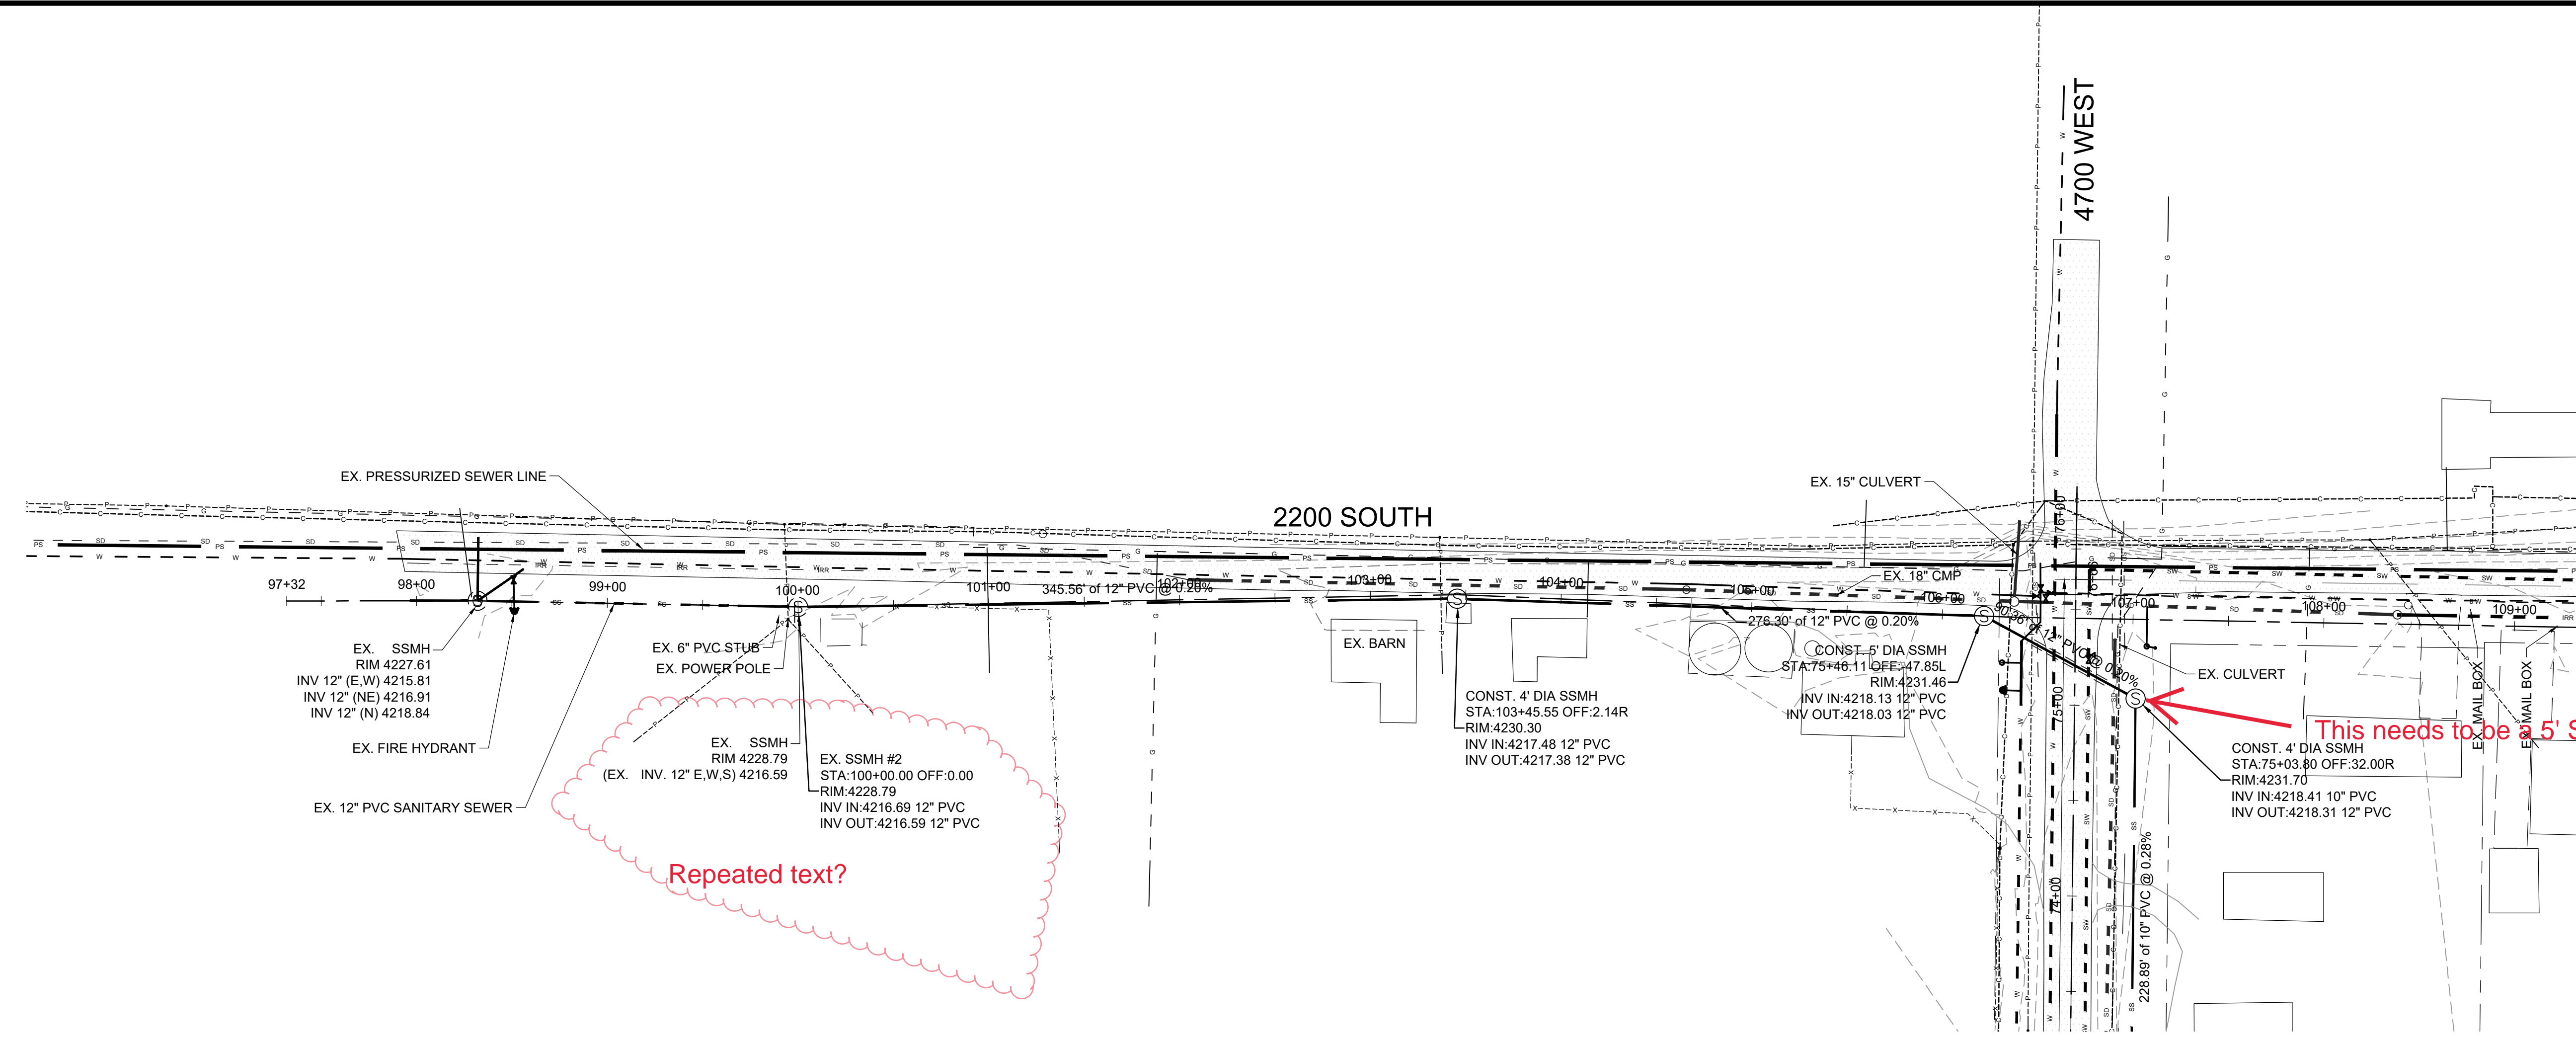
4700 WEST

2200 SOUTH

EX. PRESSURIZED SEWER LINE

EX. 15" CULVERT

97+32
98+00
99+00
100+00
101+00
345.56' of 12" PVC @ 0.20%
103+00
104+00
105+00
106+00
107+00
108+00
109+00
76+00
75+00
74+00

EX. 18" CMP

276.30' of 12" PVC @ 0.20%

EX. SSMH
RIM 4227.61
INV 12" (E,W) 4215.81
INV 12" (NE) 4216.91
INV 12" (N) 4218.84

EX. FIRE HYDRANT

EX. 12" PVC SANITARY SEWER

EX. 6" PVC STUB
EX. POWER POLE

EX. SSMH
RIM 4228.79
(EX. INV. 12" E,W,S) 4216.59

EX. SSMH #2
STA:100+00.00 OFF:0.00
RIM:4228.79
INV IN:4216.69 12" PVC
INV OUT:4216.59 12" PVC

Repeated text?

EX. BARN

CONST. 4' DIA SSMH
STA:103+45.55 OFF:2.14R
RIM:4230.30
INV IN:4217.48 12" PVC
INV OUT:4217.38 12" PVC

CONST. 5' DIA SSMH
STA:75+46.11 OFF:47.85L
RIM:4231.46
INV IN:4218.13 12" PVC
INV OUT:4218.03 12" PVC

90.34' of 12" PVC @ 0.20%

EX. CULVERT

EX. MAIL BOX
EX. MAIL BOX

This needs to be a 5' S

CONST. 4' DIA SSMH
STA:75+03.80 OFF:32.00R
RIM:4231.70
INV IN:4218.41 10" PVC
INV OUT:4218.31 12" PVC

228.89' of 10" PVC @ 0.28%